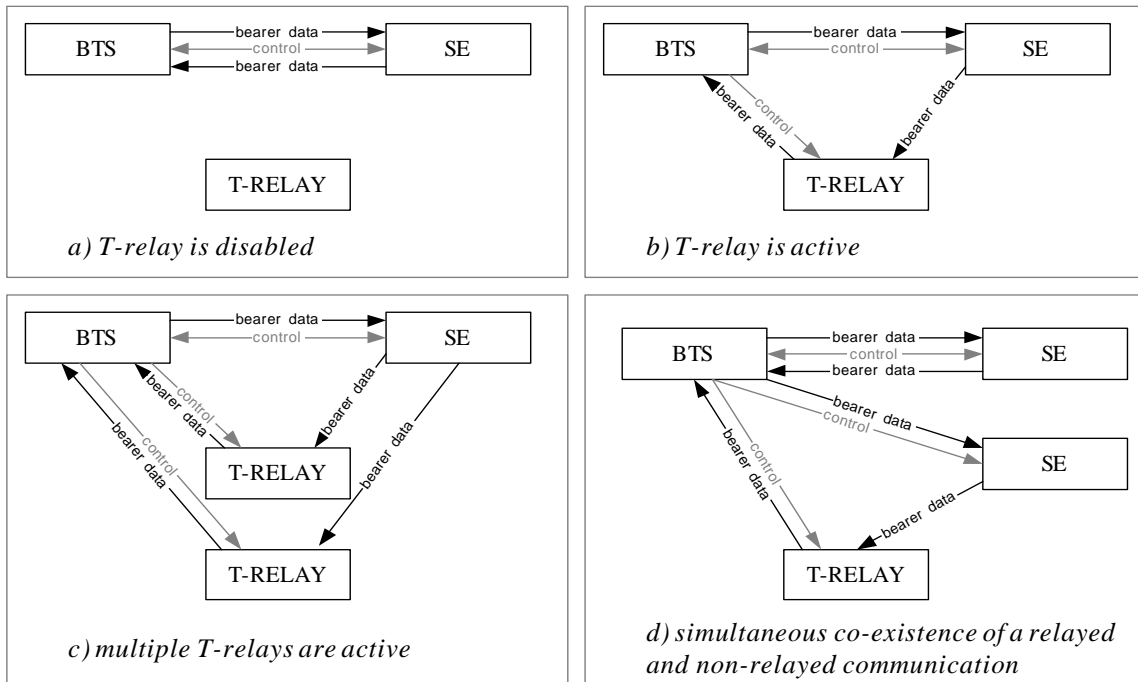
BTS

bearer data

control

bearer data

SE

T-RELAY

a) T-relay is disabled

BTS

bearer data

control

SE

control

bearer data

bearer data

T-RELAY

b) T-relay is active

BTS

bearer data

control

SE

control

bearer data

bearer data

bearer data

control

bearer data

T-RELAY

T-RELAY

c) multiple T-relays are active

BTS

bearer data

control

bearer data

SE

bearer data

control

SE

control

bearer data

bearer data

T-RELAY

d) simultaneous co-existence of a relayed and non-relayed communication